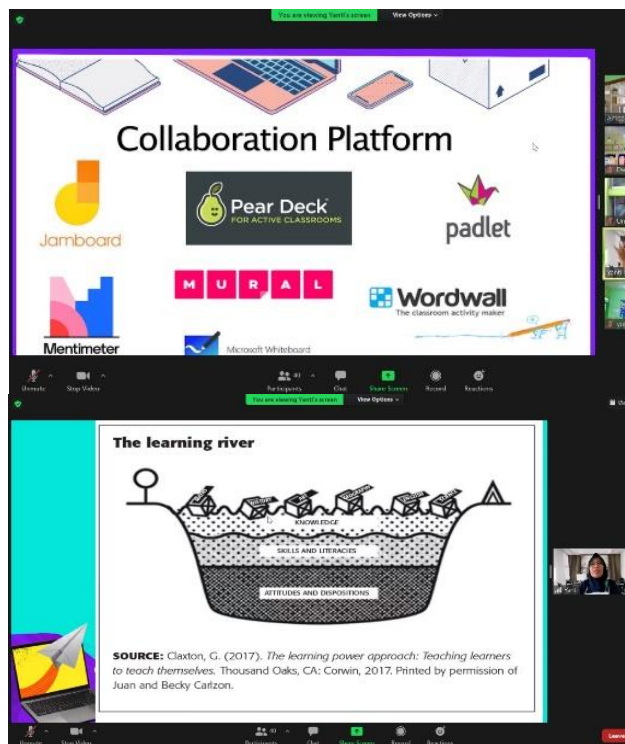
You are viewing Yanti's screen

View Options

Collaboration Platform

Jamboard

Pear Deck FOR ACTIVE CLASSROOMS

padlet

Mentimeter

MURAL

Wordwall The classroom activity maker

Microsoft Whiteboard

Unmute

Stop Video

Participants 40

Chat

Share Screen

Record

Reactions

You are viewing Yanti's screen

View Options

The learning river

KNOWLEDGE

SKILLS AND LITERACIES

ATTITUDES AND DISPOSITIONS

SOURCE: Claxton, G. (2017). The learning power approach: Teaching learners to teach themselves. Thousand Oaks, CA: Corwin, 2017. Printed by permission of Juan and Becky Carlzon.

Unmute

Stop Video

Participants 40

Chat

Share Screen

Record

Reactions

Leave